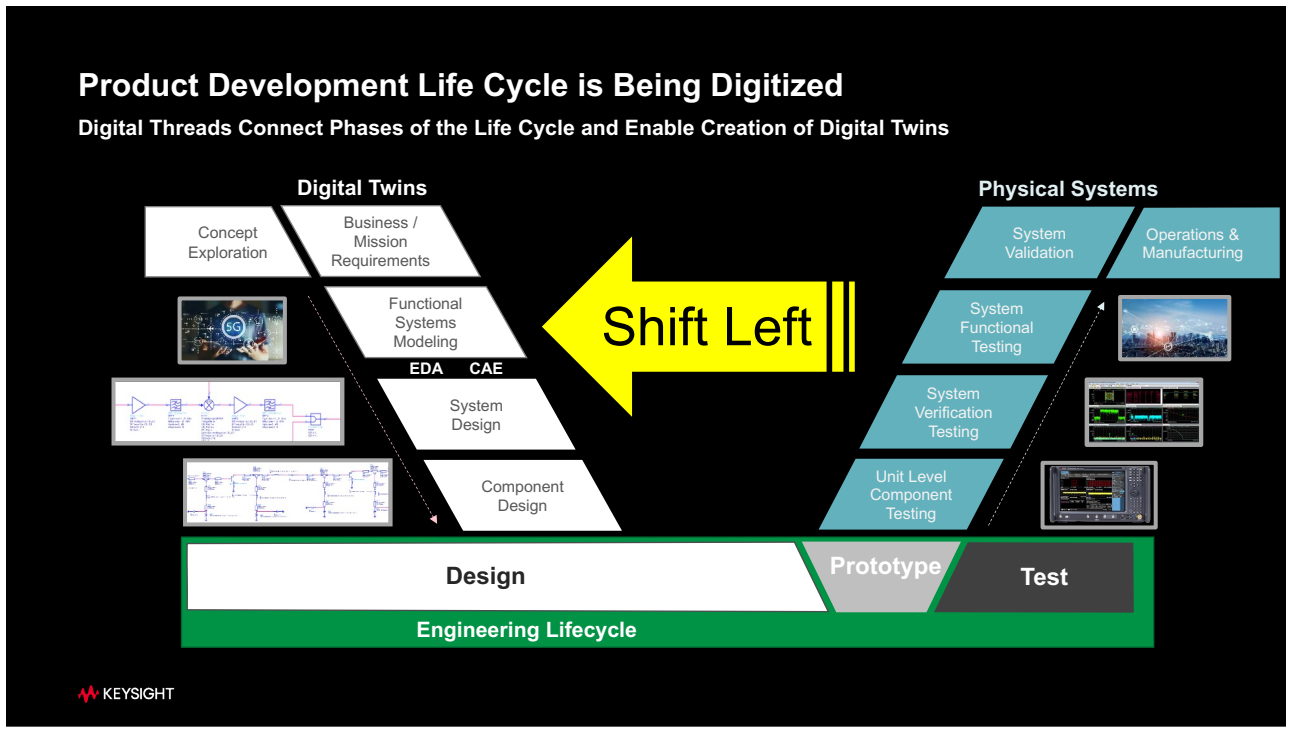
Product Development Life Cycle is Being Digitized

Digital Threads Connect Phases of the Life Cycle and Enable Creation of Digital Twins

Digital Twins

Concept Exploration

Business / Mission Requirements

Functional Systems Modeling

EDA CAE

System Design

Component Design

5G

Shift Left

Physical Systems

System Validation

Operations & Manufacturing

System Functional Testing

System Verification Testing

Unit Level Component Testing

Design

Prototype

Test

Engineering Lifecycle

KEYSIGHT